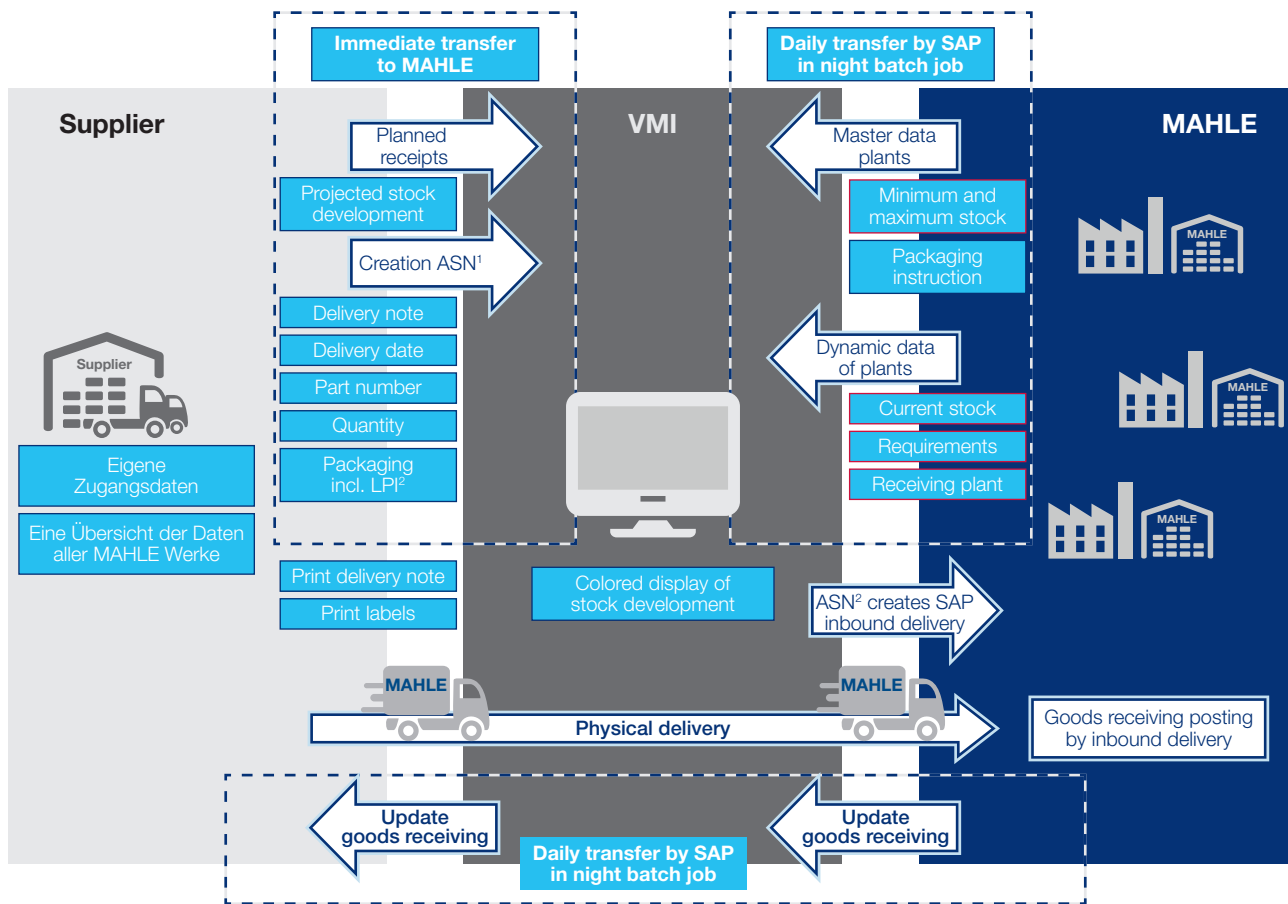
Immediate transfer to MAHLE

Daily transfer by SAP in night batch job

Supplier

VMI

MAHLE

Planned receipts

Master data plants

Projected stock development

Minimum and maximum stock

Creation ASN$^1$

Packaging instruction

Delivery note

Delivery date

Part number

Quantity

Packaging incl. LPI$^2$

Dynamic data of plants

Current stock

Requirements

Receiving plant

Supplier

MAHLE

MAHLE

MAHLE

Eigene Zugangsdaten

Eine Übersicht der Daten aller MAHLE Werke

Print delivery note

Print labels

Colored display of stock development

ASN$^2$ creates SAP inbound delivery

MAHLE

MAHLE

Physical delivery

Goods receiving posting by inbound delivery

Update goods receiving

Update goods receiving

Daily transfer by SAP in night batch job